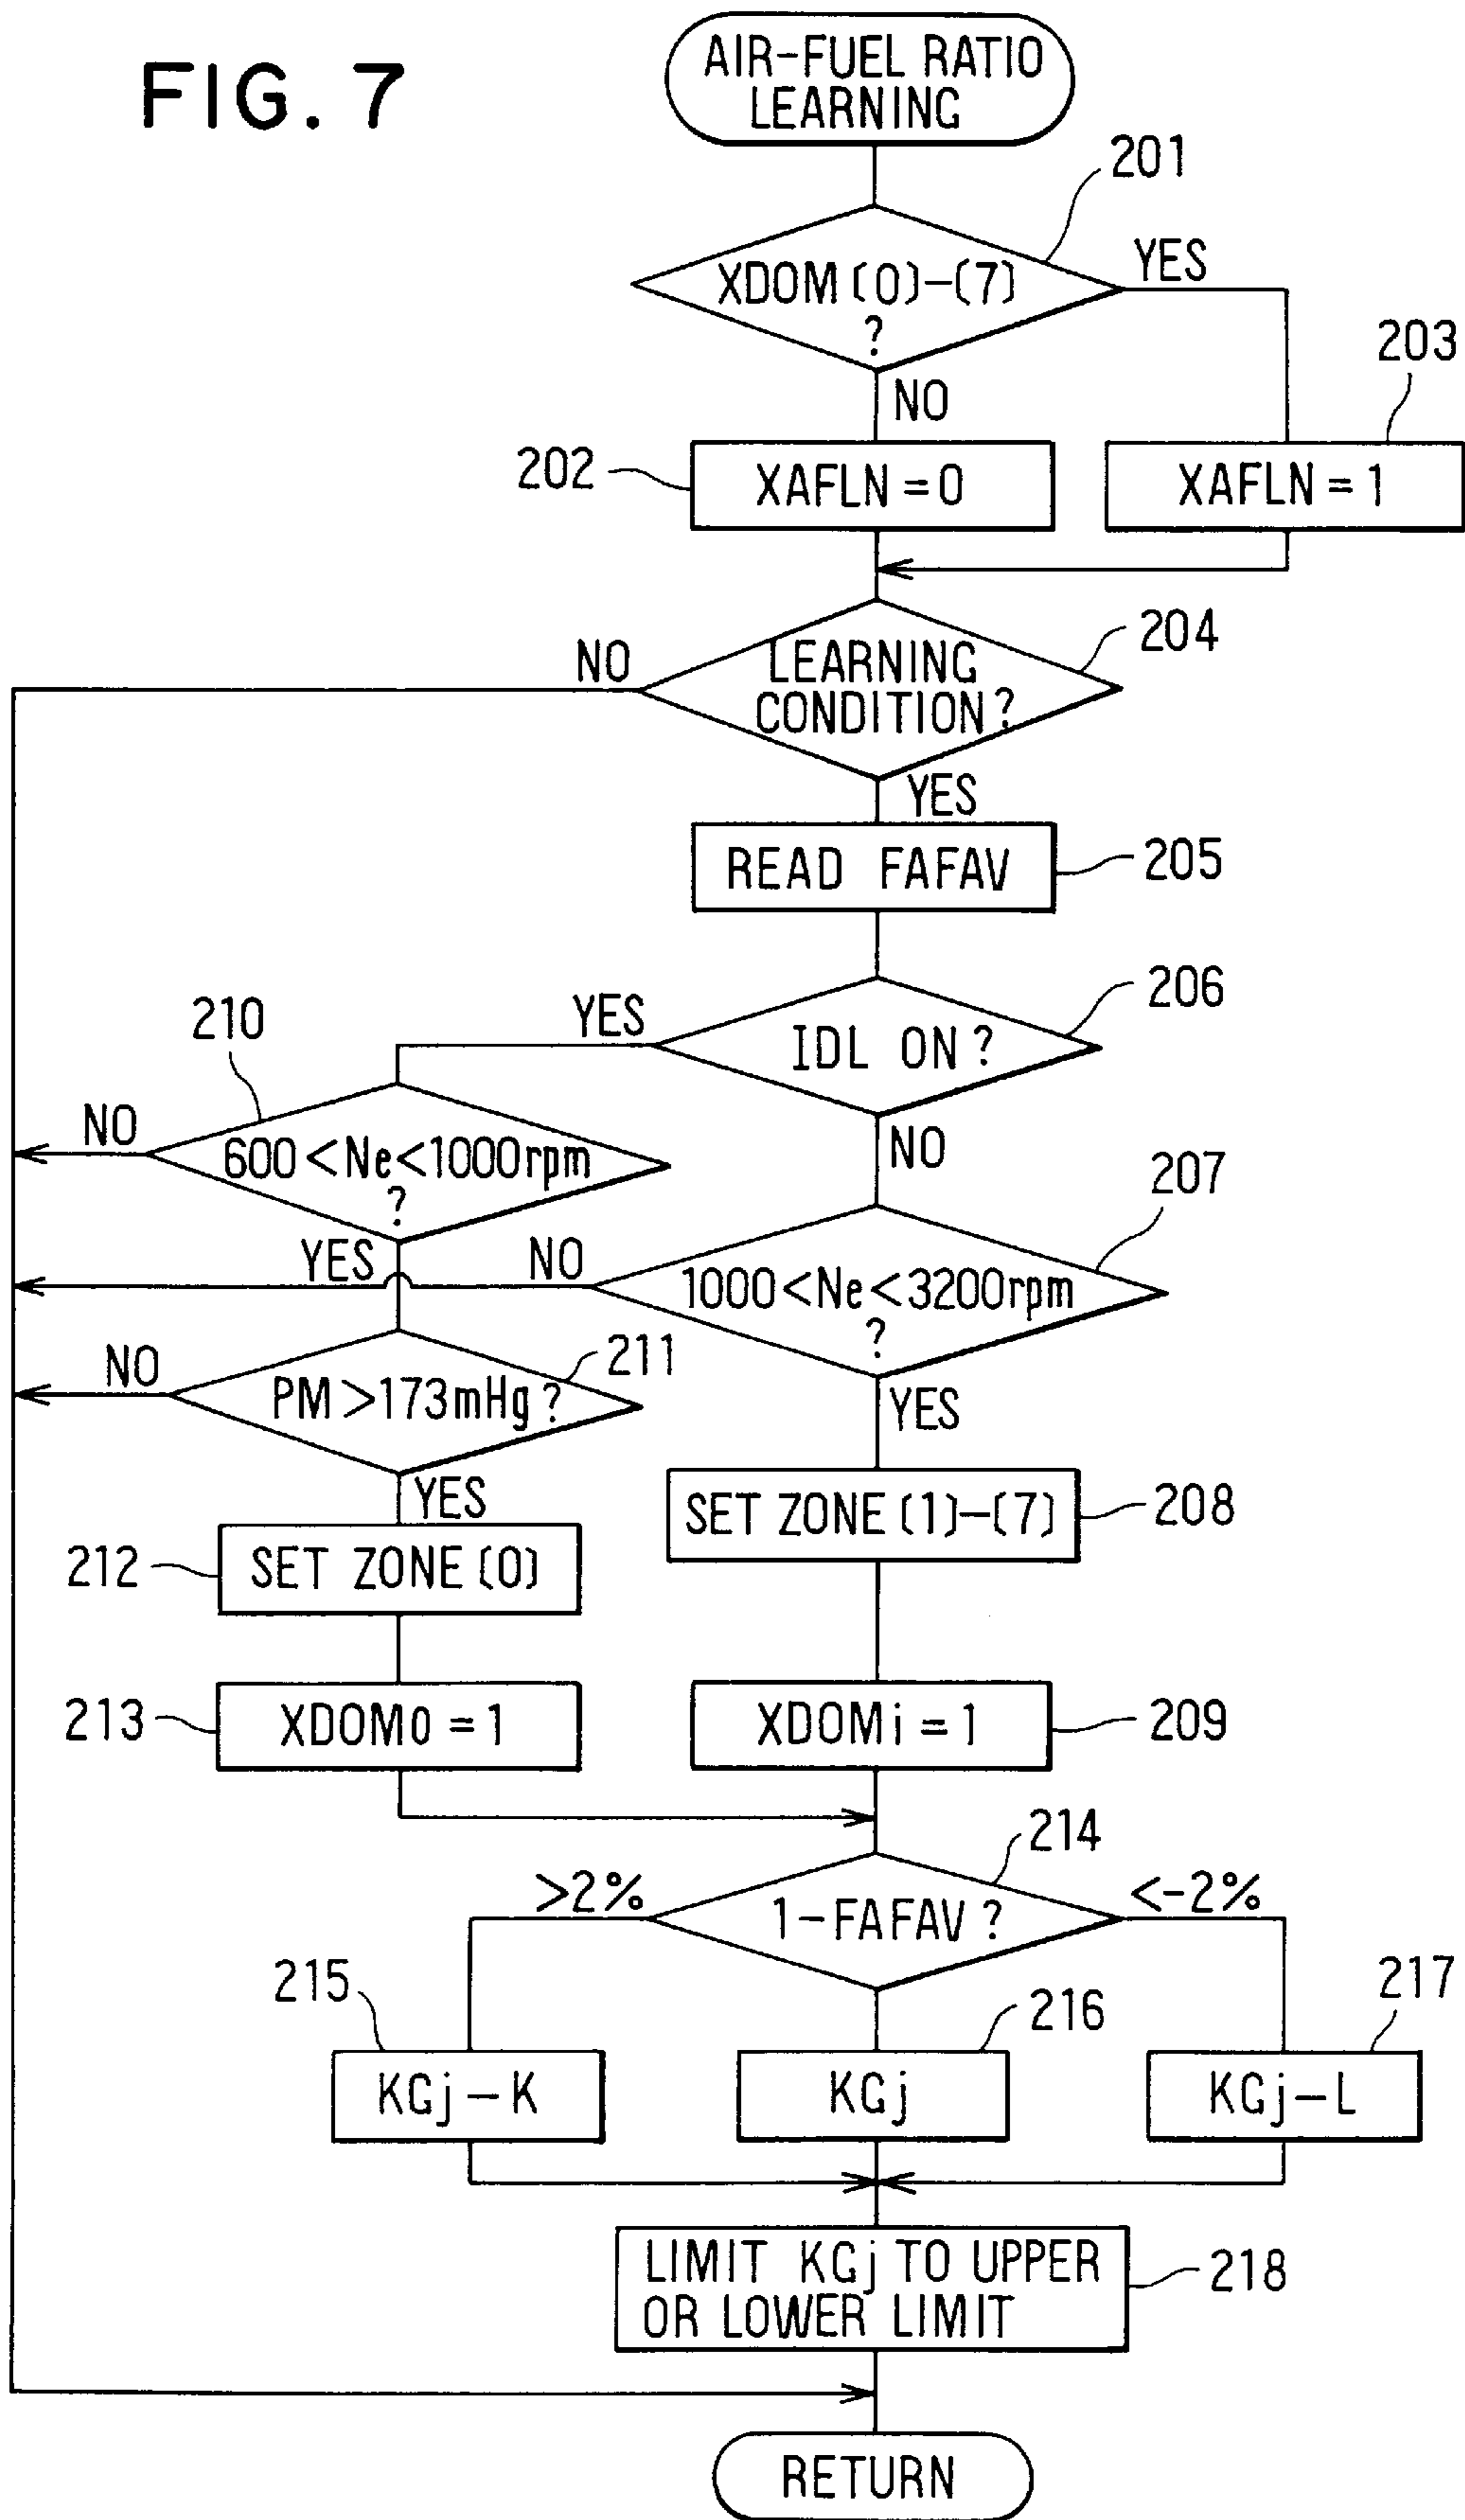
FIG. 7

AIR-FUEL RATIO LEARNING

201

XDOM [0]-[7] ?

YES

NO

203

202

XAFLN = 0

XAFLN = 1

NO

LEARNING CONDITION ?

204

YES

READ FAFAV

205

210

YES

IDL ON ?

206

NO

$600 < Ne < 1000rpm$ ?

NO

207

YES

NO

$1000 < Ne < 3200rpm$ ?

NO

PM > 173mHg ?

211

YES

YES

SET ZONE [1]-[7]

208

212

SET ZONE [0]

213

XDOM0 = 1

XDOMi = 1

209

214

>2%

1-FAFAV ?

<-2%

215

216

217

KGj - K

KGj

KGj - L

LIMIT KGj TO UPPER OR LOWER LIMIT

218

RETURN